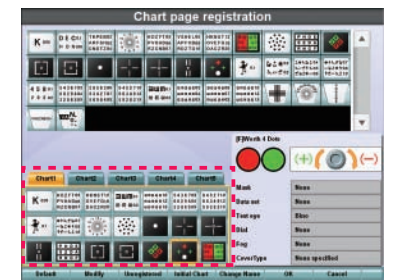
Chart page registration

K
[F]Worth 4 Dots
(+)
(−)
Chart1
Chart2
Chart3
Chart4
Chart5
K
Mask
None
Data set
None
Test eye
Binoc
Blnd
None
Fog
None
CoverType
None specified
Default
Modify
Unregistered
Initial Chart
Change Name
OK
Cancel